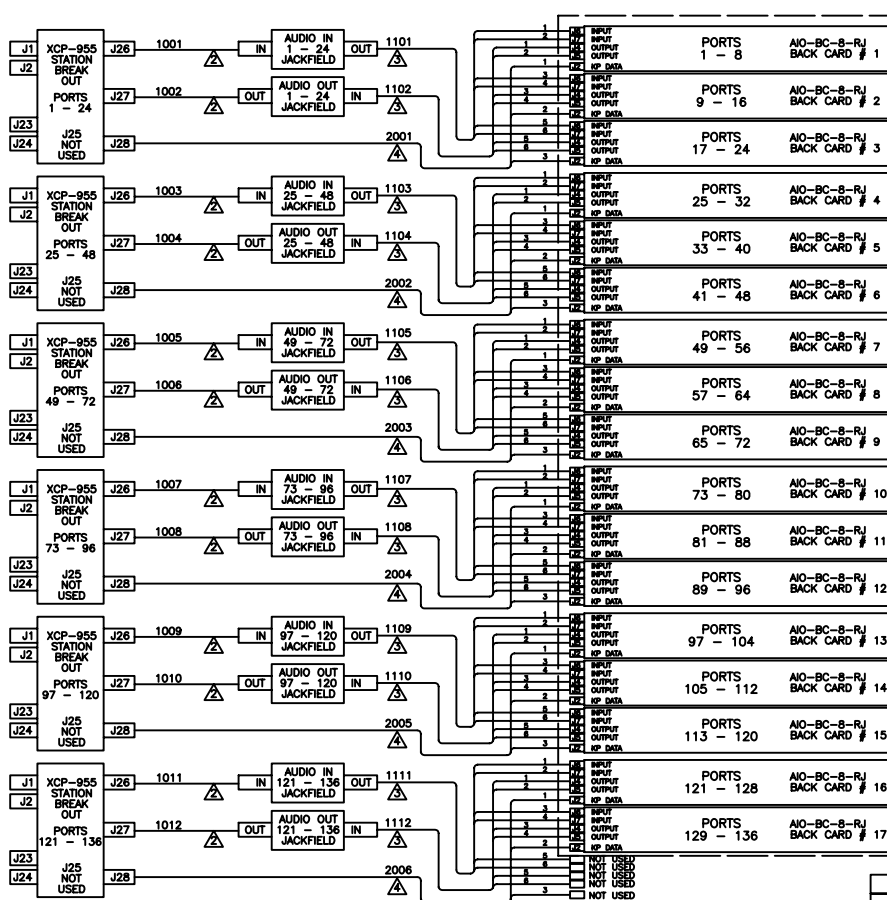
J1 J2 XCP-955 STATION BREAK OUT PORTS 1 – 24 J25 NOT USED J23 J24 J26 J27 J28

1001 2 IN AUDIO IN 1 – 24 JACKFIELD OUT 1101 3
1002 2 OUT AUDIO OUT 1 – 24 JACKFIELD IN 1102 3
2001 4

J1 J2 XCP-955 STATION BREAK OUT PORTS 25 – 48 J25 NOT USED J23 J24 J26 J27 J28

1003 2 IN AUDIO IN 25 – 48 JACKFIELD OUT 1103 3
1004 2 OUT AUDIO OUT 25 – 48 JACKFIELD IN 1104 3
2002 4

J1 J2 XCP-955 STATION BREAK OUT PORTS 49 – 72 J25 NOT USED J23 J24 J26 J27 J28

1005 2 IN AUDIO IN 49 – 72 JACKFIELD OUT 1105 3
1006 2 OUT AUDIO OUT 49 – 72 JACKFIELD IN 1106 3
2003 4

J1 J2 XCP-955 STATION BREAK OUT PORTS 73 – 96 J25 NOT USED J23 J24 J26 J27 J28

1007 2 IN AUDIO IN 73 – 96 JACKFIELD OUT 1107 3
1008 2 OUT AUDIO OUT 73 – 96 JACKFIELD IN 1108 3
2004 4

J1 J2 XCP-955 STATION BREAK OUT PORTS 97 – 120 J25 NOT USED J23 J24 J26 J27 J28

1009 2 IN AUDIO IN 97 – 120 JACKFIELD OUT 1109 3
1010 2 OUT AUDIO OUT 97 – 120 JACKFIELD IN 1110 3
2005 4

J1 J2 XCP-955 STATION BREAK OUT PORTS 121 – 136 J25 NOT USED J23 J24 J26 J27 J28

1011 2 IN AUDIO IN 121 – 136 JACKFIELD OUT 1111 3
1012 2 OUT AUDIO OUT 121 – 136 JACKFIELD IN 1112 3
2006 4

INPUT INPUT OUTPUT OUTPUT KP DATA PORTS 1 – 8 AIO-BC-8-RJ BACK CARD # 1
INPUT INPUT OUTPUT OUTPUT KP DATA PORTS 9 – 16 AIO-BC-8-RJ BACK CARD # 2
INPUT INPUT OUTPUT OUTPUT KP DATA PORTS 17 – 24 AIO-BC-8-RJ BACK CARD # 3
INPUT INPUT OUTPUT OUTPUT KP DATA PORTS 25 – 32 AIO-BC-8-RJ BACK CARD # 4
INPUT INPUT OUTPUT OUTPUT KP DATA PORTS 33 – 40 AIO-BC-8-RJ BACK CARD # 5
INPUT INPUT OUTPUT OUTPUT KP DATA PORTS 41 – 48 AIO-BC-8-RJ BACK CARD # 6
INPUT INPUT OUTPUT OUTPUT KP DATA PORTS 49 – 56 AIO-BC-8-RJ BACK CARD # 7
INPUT INPUT OUTPUT OUTPUT KP DATA PORTS 57 – 64 AIO-BC-8-RJ BACK CARD # 8
INPUT INPUT OUTPUT OUTPUT KP DATA PORTS 65 – 72 AIO-BC-8-RJ BACK CARD # 9
INPUT INPUT OUTPUT OUTPUT KP DATA PORTS 73 – 80 AIO-BC-8-RJ BACK CARD # 10
INPUT INPUT OUTPUT OUTPUT KP DATA PORTS 81 – 88 AIO-BC-8-RJ BACK CARD # 11
INPUT INPUT OUTPUT OUTPUT KP DATA PORTS 89 – 96 AIO-BC-8-RJ BACK CARD # 12
INPUT INPUT OUTPUT OUTPUT KP DATA PORTS 97 – 104 AIO-BC-8-RJ BACK CARD # 13
INPUT INPUT OUTPUT OUTPUT KP DATA PORTS 105 – 112 AIO-BC-8-RJ BACK CARD # 14
INPUT INPUT OUTPUT OUTPUT KP DATA PORTS 113 – 120 AIO-BC-8-RJ BACK CARD # 15
INPUT INPUT OUTPUT OUTPUT KP DATA PORTS 121 – 128 AIO-BC-8-RJ BACK CARD # 16
INPUT INPUT OUTPUT OUTPUT KP DATA PORTS 129 – 136 AIO-BC-8-RJ BACK CARD # 17
NOT USED NOT USED NOT USED NOT USED NOT USED